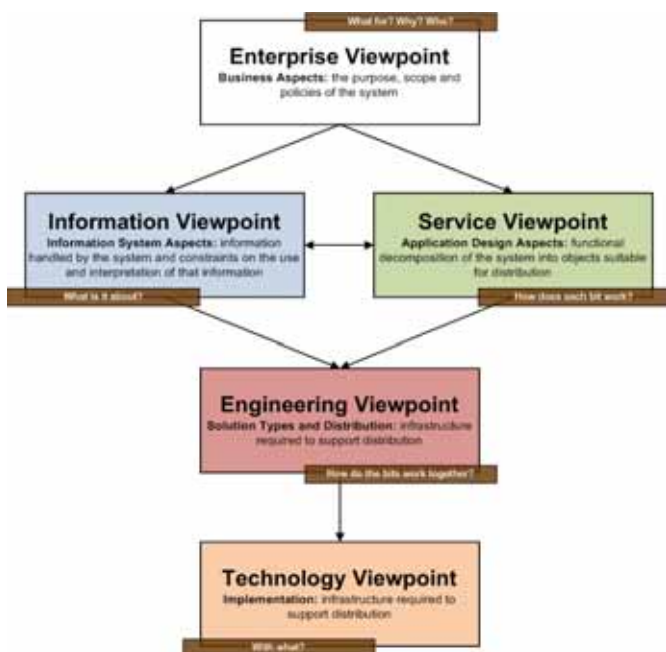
What for? Why? Who?

Enterprise Viewpoint

**Business Aspects:** the purpose, scope and policies of the system

Information Viewpoint

**Information System Aspects:** information handled by the system and constraints on the use and interpretation of that information

What is it about?

Service Viewpoint

**Application Design Aspects:** functional decomposition of the system into objects suitable for distribution

How does each bit work?

Engineering Viewpoint

**Solution Types and Distribution:** infrastructure required to support distribution

How do the bits work together?

Technology Viewpoint

**Implementation:** infrastructure required to support distribution

With what?